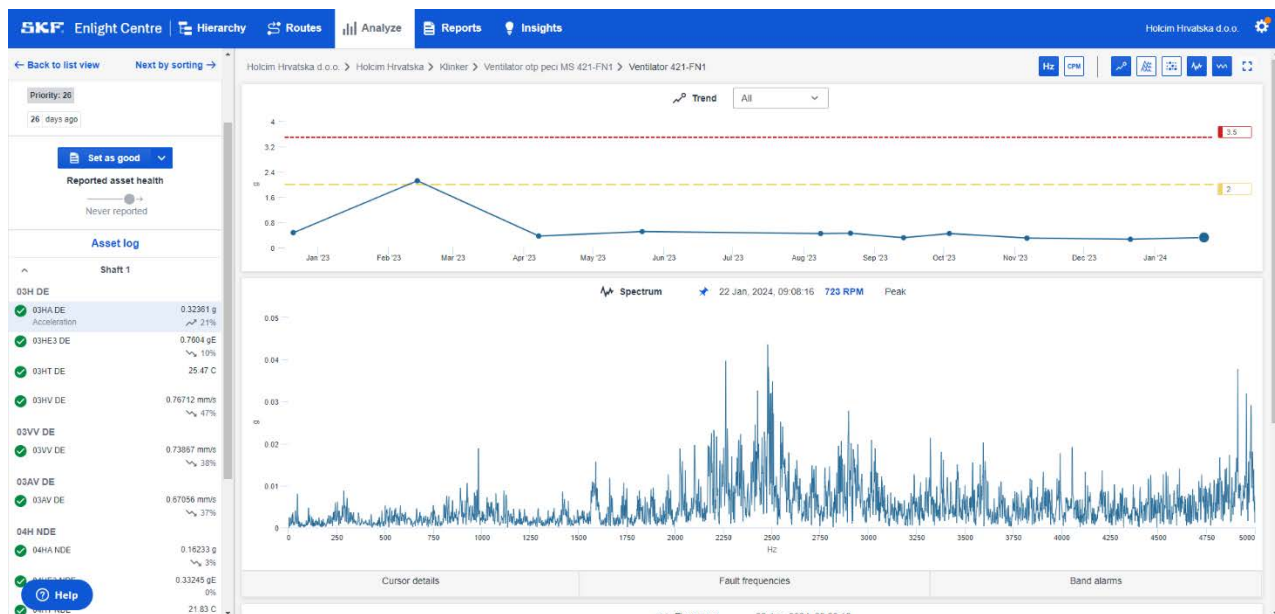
SKF Enlight Centre | Hierarchy Routes Analyze Reports Insights Holcim Hrvatska d.o.o.

← Back to list view Next by sorting →

Priority: 20
26 days ago

Set as good
Reported asset health
Never reported

Asset log

Shaft 1

03H DE
03HA DE 0.32361 g
Acceleration 21%
03HE3 DE 0.7604 gE 10%
03HT DE 25.47 C
03HV DE 0.76712 mm/s 47%

03VV DE
03VV DE 0.73867 mm/s 38%

03AV DE
03AV DE 0.67056 mm/s 37%

04H NDE
04HA NDE 0.16233 g 3%
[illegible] 0.33245 gE 0%
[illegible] 21.83 C

Help

Holcim Hrvatska d.o.o. > Holcim Hrvatska > Klinker > Ventilator otp peci MS 421-FN1 > Ventilator 421-FN1

Hz CPM

Trend All

4
3.2
2.4
1.6
0.8
0
g

3.5
2

Jan '23 Feb '23 Mar '23 Apr '23 May '23 Jun '23 Jul '23 Aug '23 Sep '23 Oct '23 Nov '23 Dec '23 Jan '24

Spectrum 22 Jan, 2024, 09:08:16 723 RPM Peak

0.05
0.04
0.03
0.02
0.01
0
g

0 250 500 750 1000 1250 1500 1750 2000 2250 2500 2750 3000 3250 3500 3750 4000 4250 4500 4750 5000
Hz

Cursor details Fault frequencies Band alarms